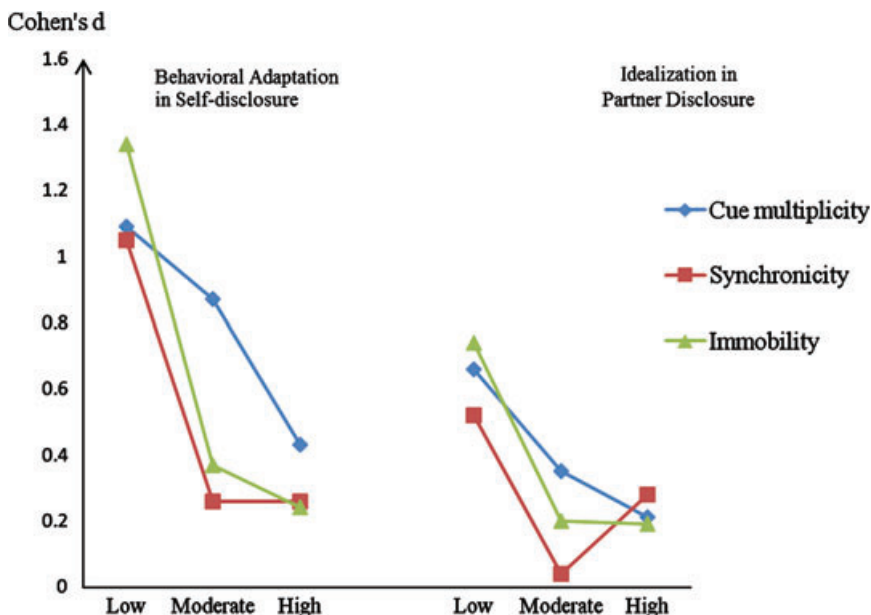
Cohen's d

1.6
1.4
1.2
1
0.8
0.6
0.4
0.2
0

Behavioral Adaptation in Self-disclosure

Idealization in Partner Disclosure

Cue multiplicity
Synchronicity
Immobility

Low Moderate High
Low Moderate High